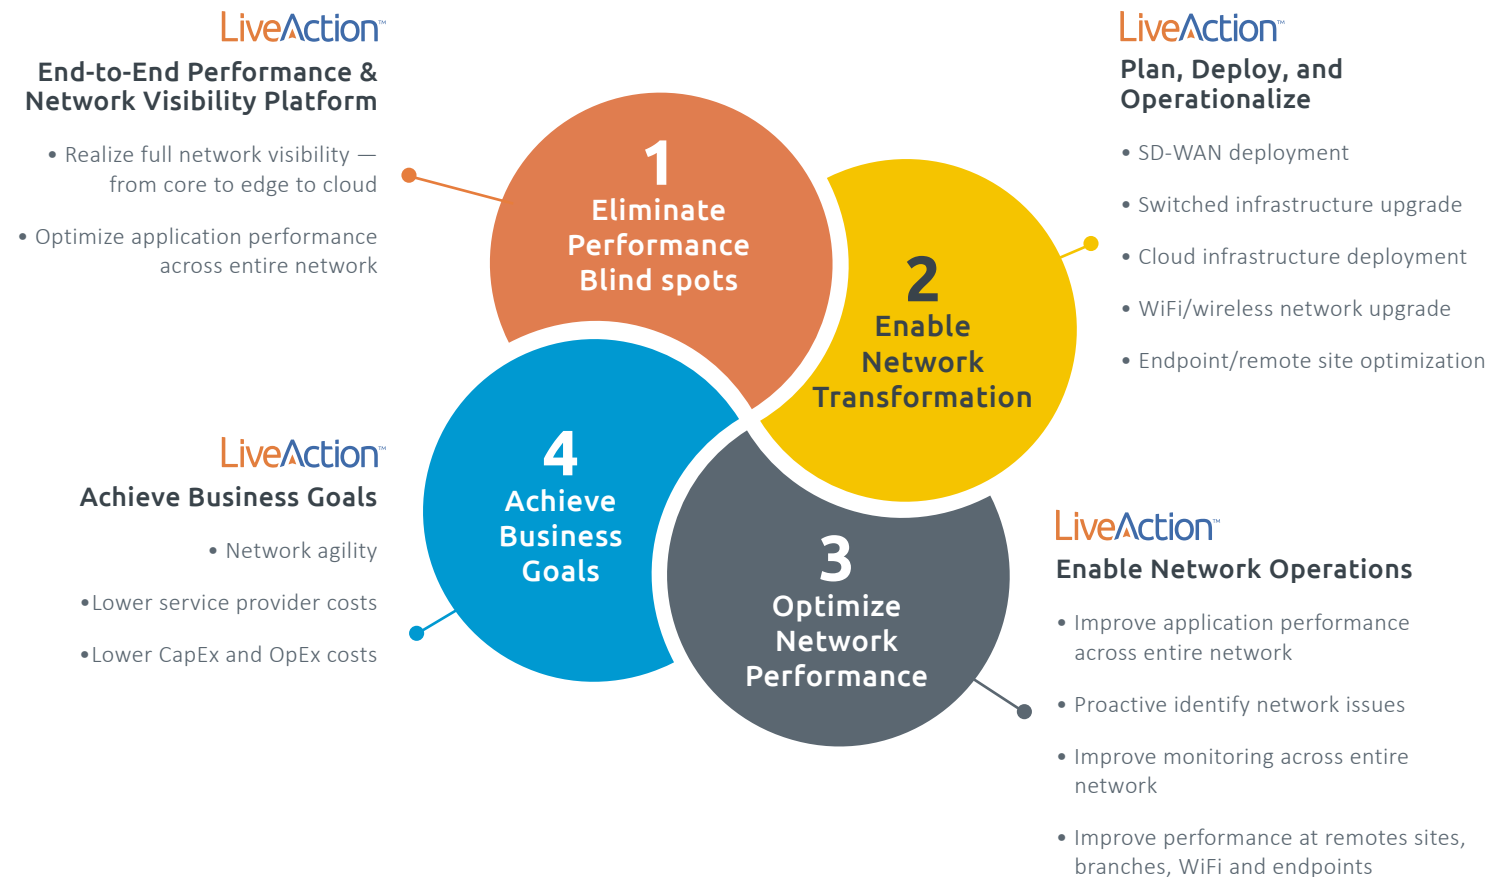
LiveAction™
End-to-End Performance & Network Visibility Platform

• Realize full network visibility — from core to edge to cloud

• Optimize application performance across entire network

1
Eliminate Performance Blind spots

LiveAction™
Plan, Deploy, and Operationalize

• SD-WAN deployment

• Switched infrastructure upgrade

• Cloud infrastructure deployment

• WiFi/wireless network upgrade

• Endpoint/remote site optimization

2
Enable Network Transformation

LiveAction™
Achieve Business Goals

• Network agility

•Lower service provider costs

•Lower CapEx and OpEx costs

4
Achieve Business Goals

3
Optimize Network Performance

LiveAction™
Enable Network Operations

• Improve application performance across entire network

• Proactive identify network issues

• Improve monitoring across entire network

• Improve performance at remotes sites, branches, WiFi and endpoints